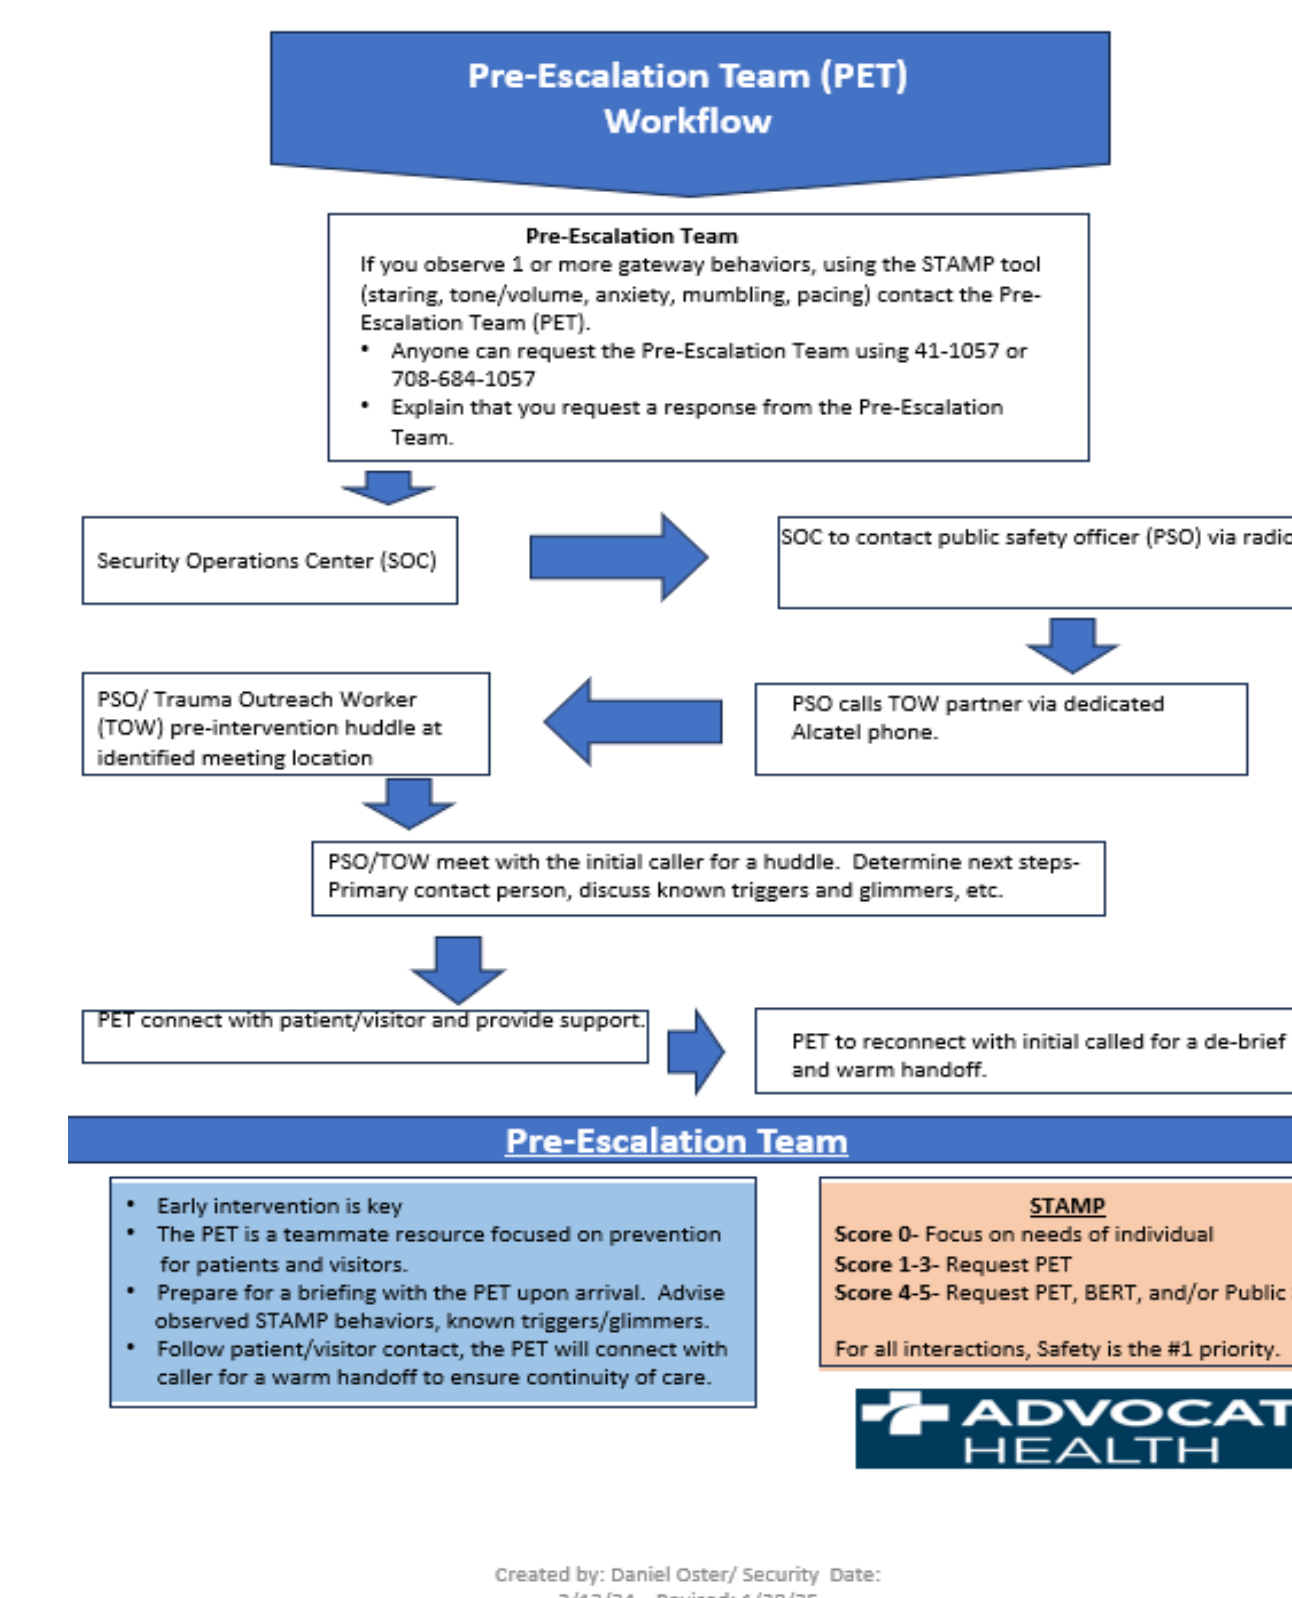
Pre-Escalation Team (PET)
Workflow

Pre-Escalation Team
If you observe 1 or more gateway behaviors, using the STAMP tool (staring, tone/volume, anxiety, mumbling, pacing) contact the Pre-Escalation Team (PET).
• Anyone can request the Pre-Escalation Team using 41-1057 or 708-684-1057
• Explain that you request a response from the Pre-Escalation Team.

Security Operations Center (SOC)

SOC to contact public safety officer (PSO) via radi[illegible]

PSO calls TOW partner via dedicated Alcatel phone.

PSO/ Trauma Outreach Worker (TOW) pre-intervention huddle at identified meeting location

PSO/TOW meet with the initial caller for a huddle. Determine next steps- Primary contact person, discuss known triggers and glimmers, etc.

PET connect with patient/visitor and provide support.

PET to reconnect with initial called for a de-brief and warm handoff.

Pre-Escalation Team

• Early intervention is key
• The PET is a teammate resource focused on prevention for patients and visitors.
• Prepare for a briefing with the PET upon arrival. Advise observed STAMP behaviors, known triggers/glimmers.
• Follow patient/visitor contact, the PET will connect with caller for a warm handoff to ensure continuity of care.

STAMP
Score 0- Focus on needs of individual
Score 1-3- Request PET
Score 4-5- Request PET, BERT, and/or Public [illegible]

For all interactions, Safety is the #1 priority.

ADVOCAT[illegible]
HEALTH

Created by: Daniel Oster/ Security Date:
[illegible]